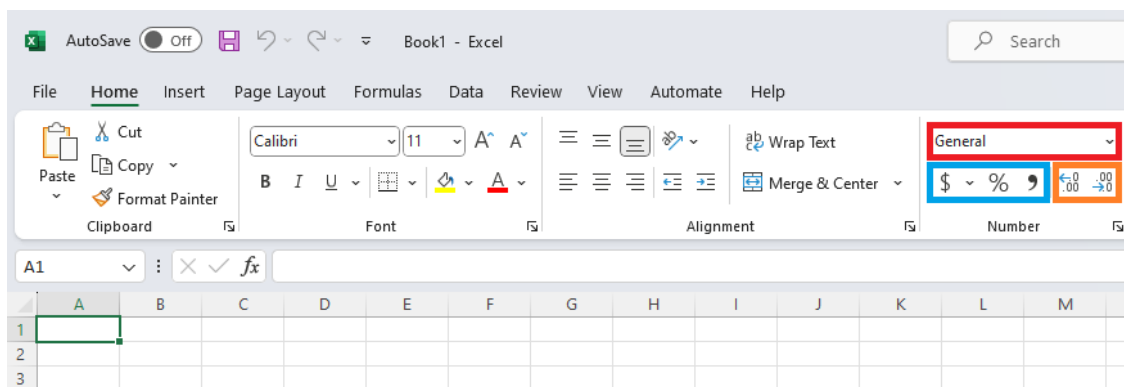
AutoSave Off Book1 - Excel Search

File Home Insert Page Layout Formulas Data Review View Automate Help

Paste Cut Copy Format Painter Clipboard

Calibri 11 A A B I U A Font

Wrap Text Merge & Center Alignment

General $ % , ←.0 .00 .00 →.0 Number

A1 fx

| | A | B | C | D | E | F | G | H | I | J | K | L | M |
|---|---|---|---|---|---|---|---|---|---|---|---|---|---|
| 1 | | | | | | | | | | | | | |
| 2 | | | | | | | | | | | | | |
| 3 | | | | | | | | | | | | | |